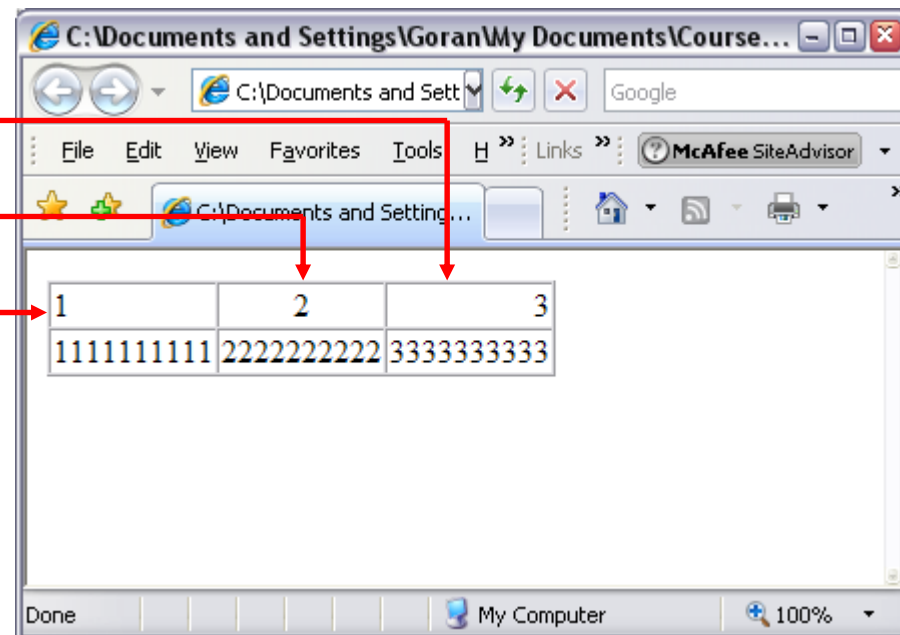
C:\Documents and Settings\Goran\My Documents\Course...

C:\Documents and Sett

Google

File Edit View Favorites Tools H Links McAfee SiteAdvisor

C:\Documents and Setting...

| 1 | 2 | 3 |
|---|---|---|
| 1111111111 | 2222222222 | 3333333333 |

Done My Computer 100%